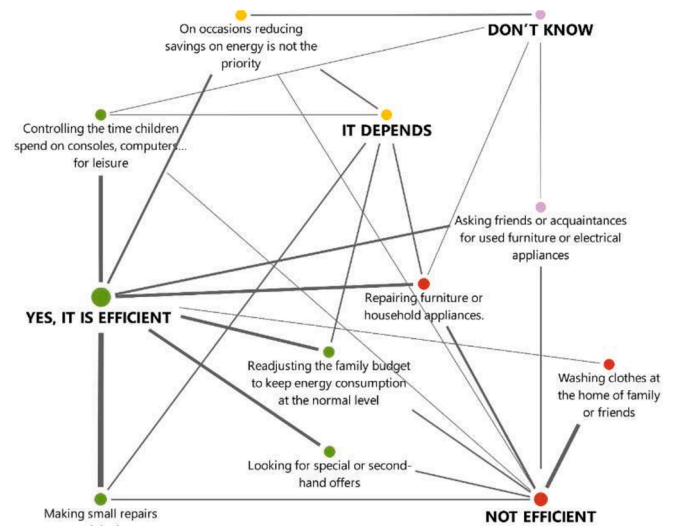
On occasions reducing savings on energy is not the priority

DON'T KNOW

Controlling the time children spend on consoles, computers... for leisure

IT DEPENDS

Asking friends or acquaintances for used furniture or electrical appliances

YES, IT IS EFFICIENT

Repairing furniture or household appliances.

Readjusting the family budget to keep energy consumption at the normal level

Washing clothes at the home of family or friends

Looking for special or second-hand offers

Making small repairs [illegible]

NOT EFFICIENT